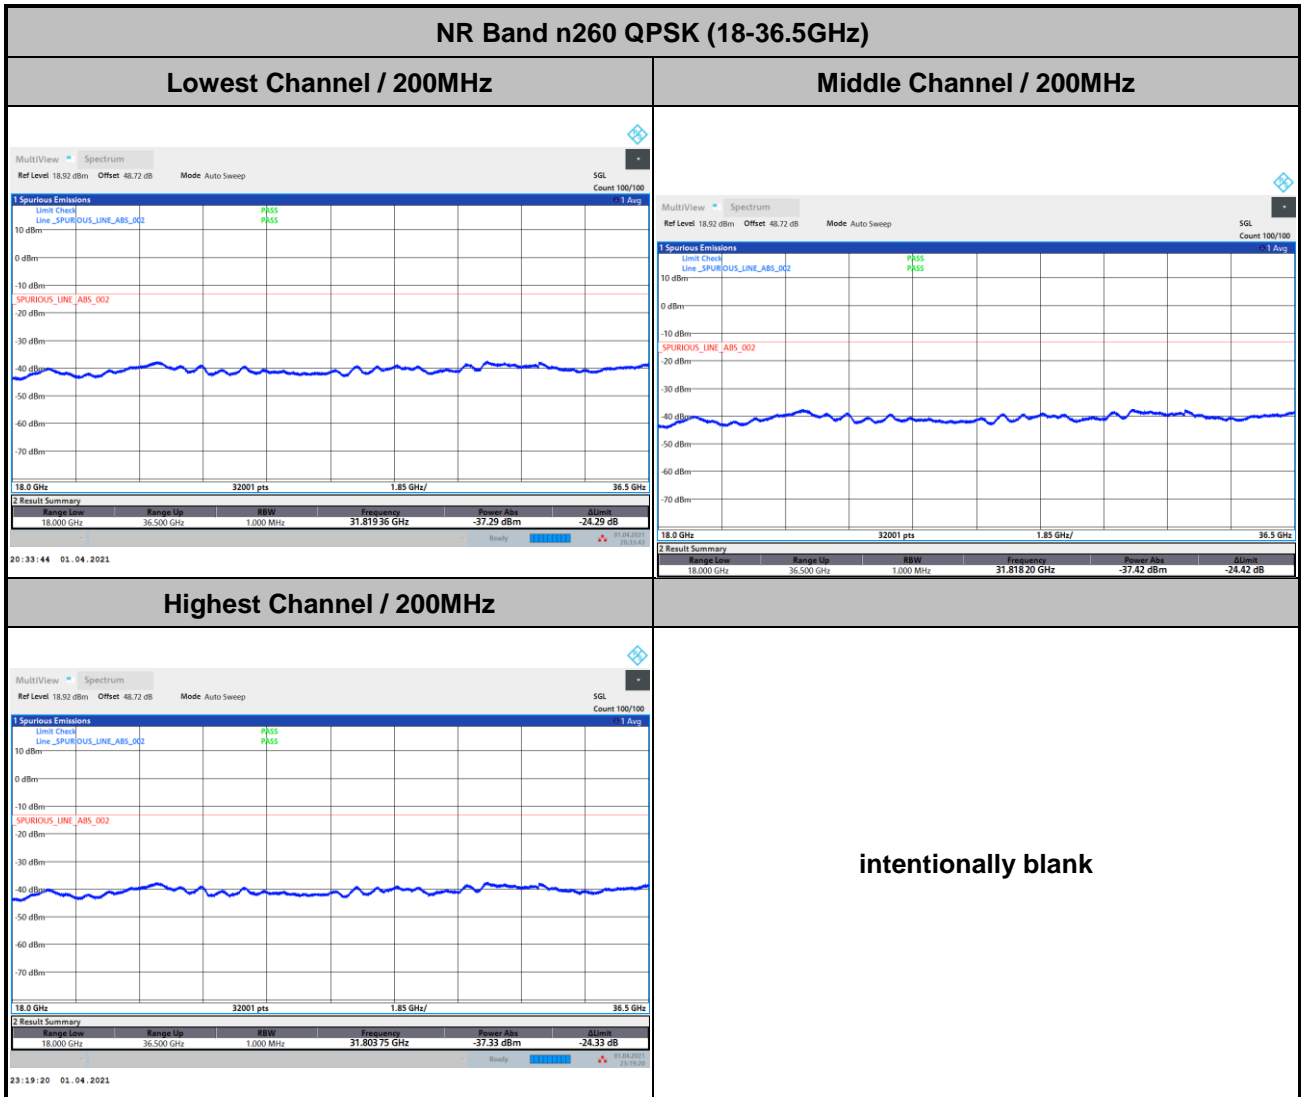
NR Band n260 QPSK (18-36.5GHz)

Lowest Channel / 200MHz

MultiView Spectrum

Ref Level 18.92 dBm Offset 48.72 dB Mode Auto Sweep SGL Count 100/100

1 Spurious Emissions 1 Avg

Limit Check PASS
Line _SPURIOUS_LINE_ABS_002 PASS

10 dBm
0 dBm
-10 dBm
SPURIOUS_LINE_ABS_002
-20 dBm
-30 dBm
-40 dBm
-50 dBm
-60 dBm
-70 dBm

18.0 GHz 32001 pts 1.85 GHz/ 36.5 GHz

2 Result Summary

| Range Low | Range Up | RBW | Frequency | Power Abs | ΔLimit |
|---|---|---|---|---|---|
| 18.000 GHz | 36.500 GHz | 1.000 MHz | 31.81936 GHz | -37.29 dBm | -24.29 dB |

Ready 01.04.2021 20:33:45

20:33:44 01.04.2021

Middle Channel / 200MHz

MultiView Spectrum

Ref Level 18.92 dBm Offset 48.72 dB Mode Auto Sweep SGL Count 100/100

1 Spurious Emissions 1 Avg

Limit Check PASS
Line _SPURIOUS_LINE_ABS_002 PASS

10 dBm
0 dBm
-10 dBm
SPURIOUS_LINE_ABS_002
-20 dBm
-30 dBm
-40 dBm
-50 dBm
-60 dBm
-70 dBm

18.0 GHz 32001 pts 1.85 GHz/ 36.5 GHz

2 Result Summary

| Range Low | Range Up | RBW | Frequency | Power Abs | ΔLimit |
|---|---|---|---|---|---|
| 18.000 GHz | 36.500 GHz | 1.000 MHz | 31.81820 GHz | -37.42 dBm | -24.42 dB |

Highest Channel / 200MHz

MultiView Spectrum

Ref Level 18.92 dBm Offset 48.72 dB Mode Auto Sweep SGL Count 100/100

1 Spurious Emissions 1 Avg

Limit Check PASS
Line _SPURIOUS_LINE_ABS_002 PASS

10 dBm
0 dBm
-10 dBm
SPURIOUS_LINE_ABS_002
-20 dBm
-30 dBm
-40 dBm
-50 dBm
-60 dBm
-70 dBm

18.0 GHz 32001 pts 1.85 GHz/ 36.5 GHz

2 Result Summary

| Range Low | Range Up | RBW | Frequency | Power Abs | ΔLimit |
|---|---|---|---|---|---|
| 18.000 GHz | 36.500 GHz | 1.000 MHz | 31.80375 GHz | -37.33 dBm | -24.33 dB |

Ready 01.04.2021 23:19:20

23:19:20 01.04.2021

intentionally blank